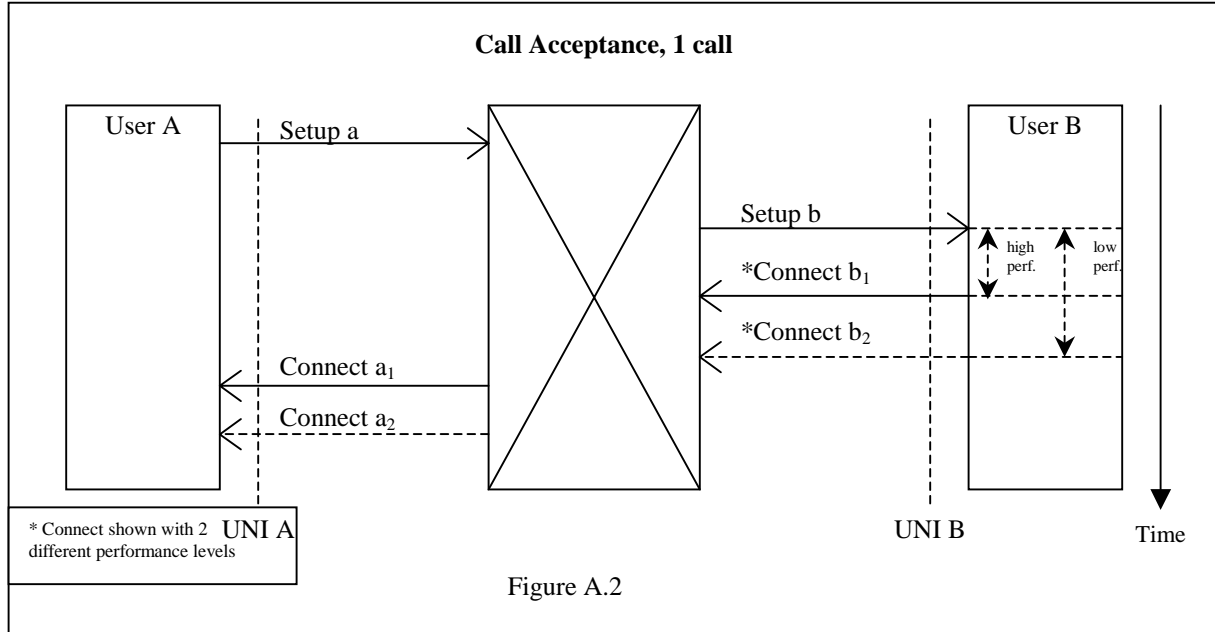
**Call Acceptance, 1 call**

User A

Setup a

User B

Setup b

high perf.

low perf.

*Connect $b_1$

*Connect $b_2$

Connect $a_1$

Connect $a_2$

* Connect shown with 2 different performance levels

UNI A

UNI B

Time

Figure A.2